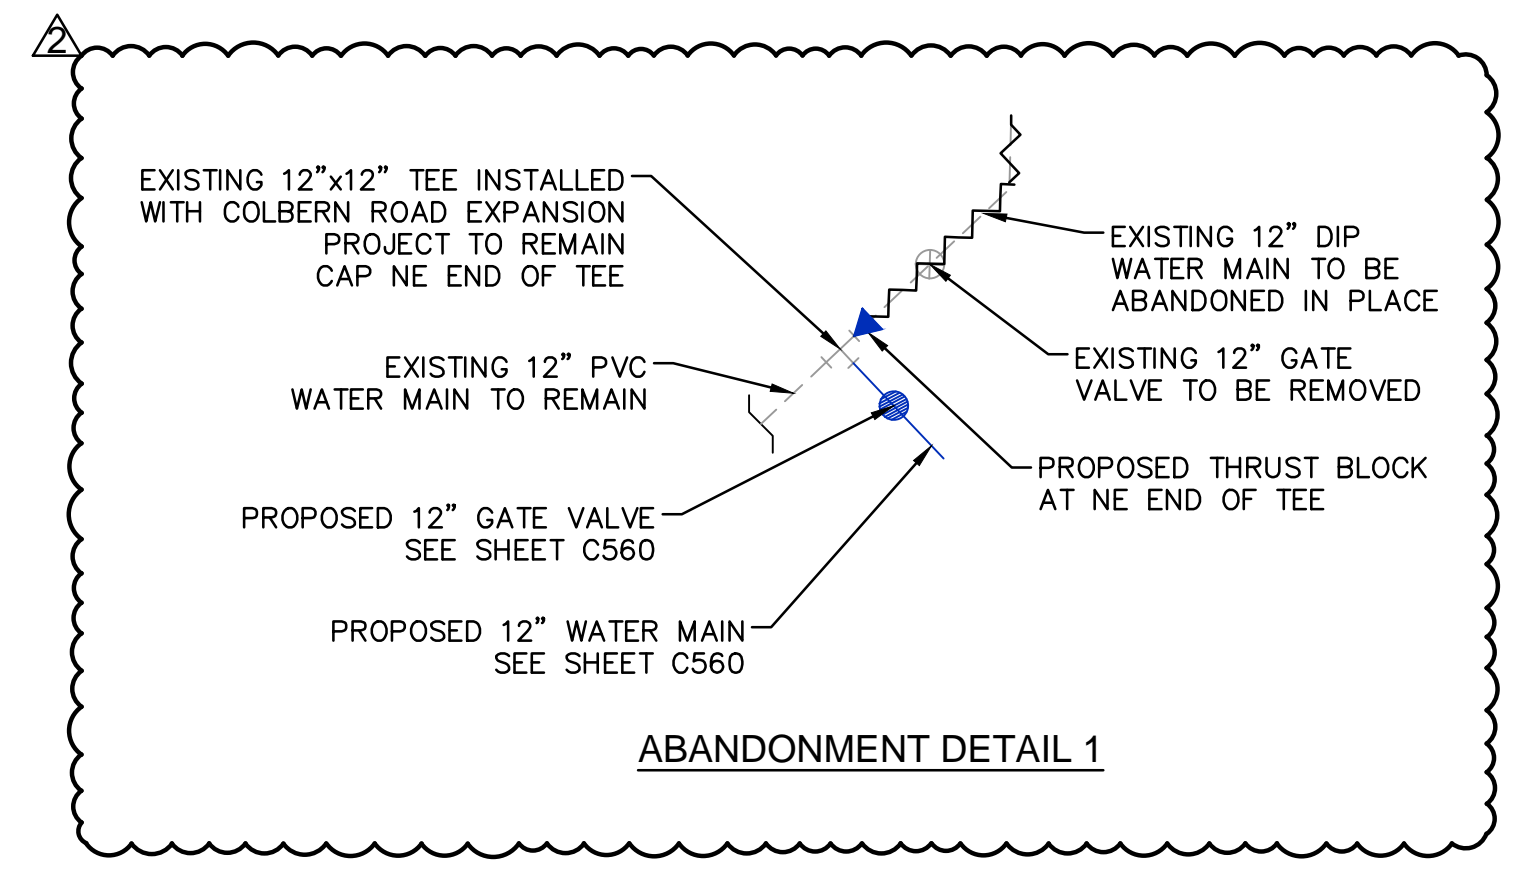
2

EXISTING 12"x12" TEE INSTALLED WITH COLBERN ROAD EXPANSION PROJECT TO REMAIN CAP NE END OF TEE

EXISTING 12" DIP WATER MAIN TO BE ABANDONED IN PLACE

EXISTING 12" PVC WATER MAIN TO REMAIN

EXISTING 12" GATE VALVE TO BE REMOVED

PROPOSED THRUST BLOCK AT NE END OF TEE

PROPOSED 12" GATE VALVE SEE SHEET C560

PROPOSED 12" WATER MAIN SEE SHEET C560

ABANDONMENT DETAIL 1